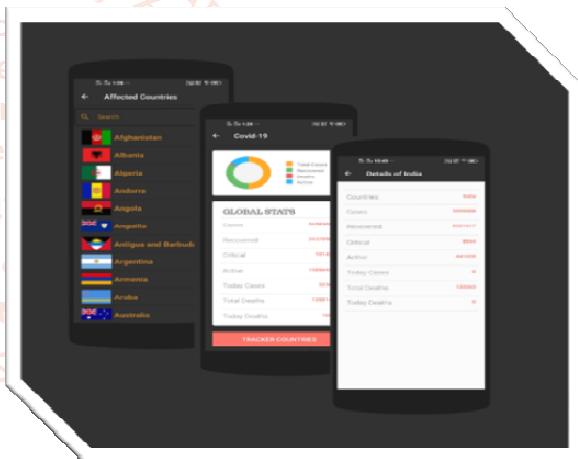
Affected Countries

Search

Afghanistan

Albania

Algeria

Andorra

Angola

Anguilla

Antigua and Barbuda

Argentina

Armenia

Aruba

Australia

Covid-19

Total Cases

Recovered

Deaths

Active

GLOBAL STATS

Cases

Recovered

Critical

Active

Todays Cases

Total Deaths

Today Deaths

TRACKER COUNTRIES

Details of India

Countries

India

Cases

Recovered

Critical

8944

Active

Today Cases

Total Deaths

Today Deaths